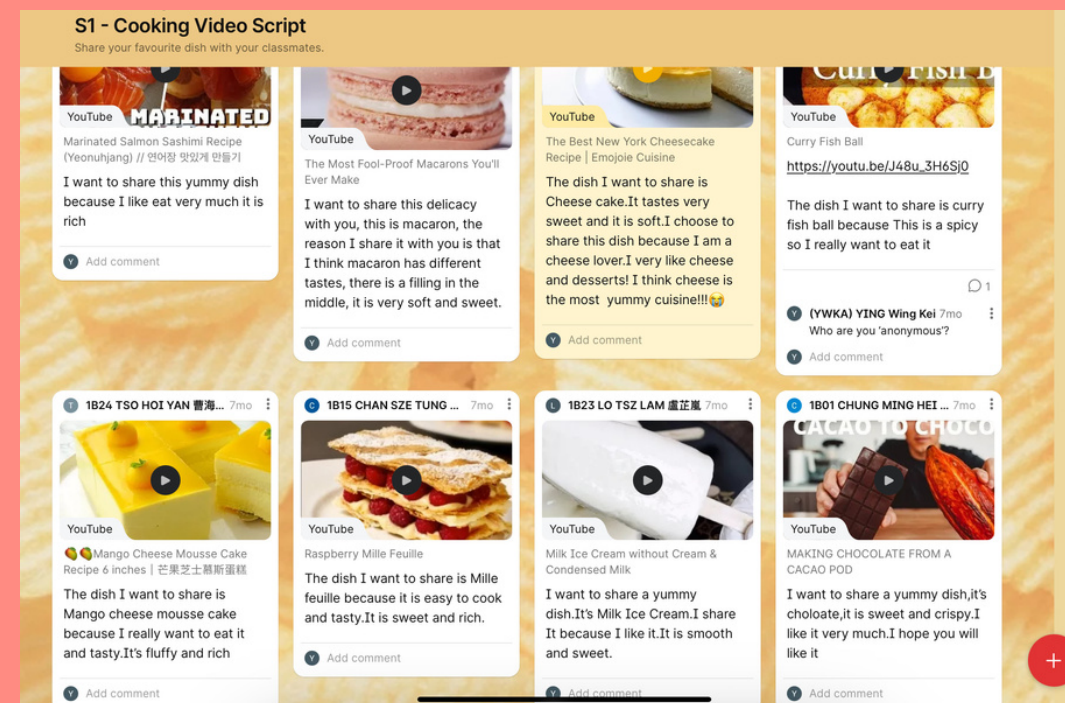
S1 - Cooking Video Script

Share your favourite dish with your classmates.

MARINATED

YouTube

Marinated Salmon Sashimi Recipe (Yeonuhjang) // 연어장 맛있게 만들기

I want to share this yummy dish because I like eat very much it is rich

Y Add comment

YouTube

The Most Fool-Proof Macarons You'll Ever Make

I want to share this delicacy with you, this is macaron, the reason I share it with you is that I think macaron has different tastes, there is a filling in the middle, it is very soft and sweet.

Y Add comment

YouTube

The Best New York Cheesecake Recipe | Emojoie Cuisine

The dish I want to share is Cheese cake.It tastes very sweet and it is soft.I choose to share this dish because I am a cheese lover.I very like cheese and desserts! I think cheese is the most yummy cuisine!!!😭

Y Add comment

Curry Fish B

YouTube

Curry Fish Ball

https://youtu.be/J48u_3H6Sj0

The dish I want to share is curry fish ball because This is a spicy so I really want to eat it

1

Y (YWKA) YING Wing Kei 7mo
Who are you 'anonymous'?

Y Add comment

T 1B24 TSO HOI YAN 曹海... 7mo

YouTube

🥭🥭Mango Cheese Mousse Cake Recipe 6 inches | 芒果芝士慕斯蛋糕

The dish I want to share is Mango cheese mousse cake because I really want to eat it and tasty.It's fluffy and rich

Y Add comment

C 1B15 CHAN SZE TUNG ... 7mo

YouTube

Raspberry Mille Feuille

The dish I want to share is Mille feuille because it is easy to cook and tasty.It is sweet and rich.

Y Add comment

L 1B23 LO TSZ LAM 盧芷嵐 7mo

YouTube

Milk Ice Cream without Cream & Condensed Milk

I want to share a yummy dish.It's Milk Ice Cream.I share It because I like it.It is smooth and sweet.

Y Add comment

C 1B01 CHUNG MING HEI ... 7mo

CACAO TO CHOCO

YouTube

MAKING CHOCOLATE FROM A CACAO POD

I want to share a yummy dish,it's choloate,it is sweet and crispy.I like it very much.I hope you will like it

Y Add comment

+